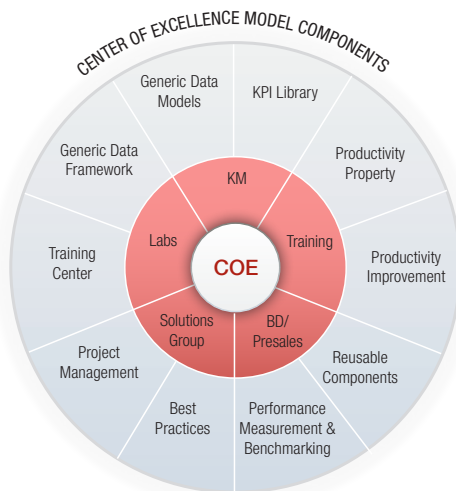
CENTER OF EXCELLENCE MODEL COMPONENTS

Generic Data Models

KPI Library

Productivity Property

Productivity Improvement

Reusable Components

Performance Measurement & Benchmarking

Best Practices

Project Management

Training Center

Generic Data Framework

KM

Training

BD/ Presales

Solutions Group

Labs

COE